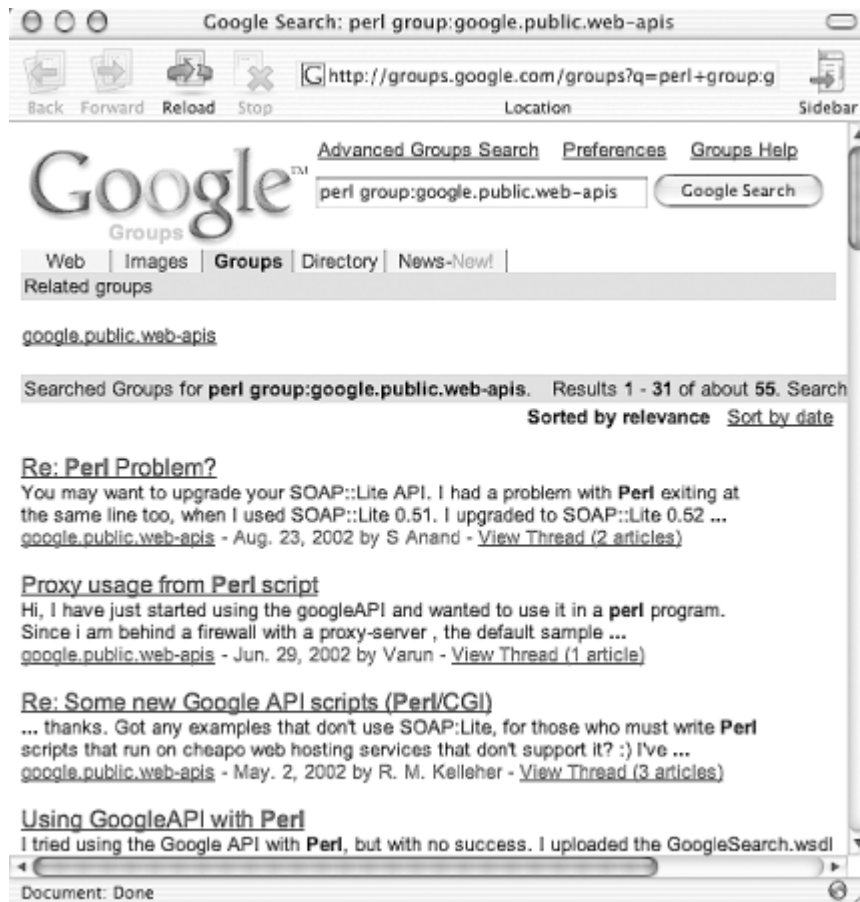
Google Search: perl group:google.public.web-apis

Back Forward Reload Stop

http://groups.google.com/groups?q=perl+group:g

Location

Sidebar

Google™ Groups

Advanced Groups Search Preferences Groups Help

perl group:google.public.web-apis

Google Search

Web | Images | Groups | Directory | News-New! |

Related groups

google.public.web-apis

Searched Groups for **perl group:google.public.web-apis**. Results **1** - **31** of about **55**. Search

**Sorted by relevance** Sort by date

Re: **Perl** Problem?

You may want to upgrade your SOAP::Lite API. I had a problem with **Perl** exiting at the same line too, when I used SOAP::Lite 0.51. I upgraded to SOAP::Lite 0.52 **...**

google.public.web-apis - Aug. 23, 2002 by S Anand - View Thread (2 articles)

Proxy usage from **Perl** script

Hi, I have just started using the googleAPI and wanted to use it in a **perl** program. Since i am behind a firewall with a proxy-server , the default sample **...**

google.public.web-apis - Jun. 29, 2002 by Varun - View Thread (1 article)

Re: Some new Google API scripts (**Perl**/CGI)

**...** thanks. Got any examples that don't use SOAP:Lite, for those who must write **Perl** scripts that run on cheapo web hosting services that don't support it? :) I've **...**

google.public.web-apis - May. 2, 2002 by R. M. Kelleher - View Thread (3 articles)

Using GoogleAPI with **Perl**

I tried using the Google API with **Perl**, but with no success. I uploaded the GoogleSearch.wsdl

Document: Done